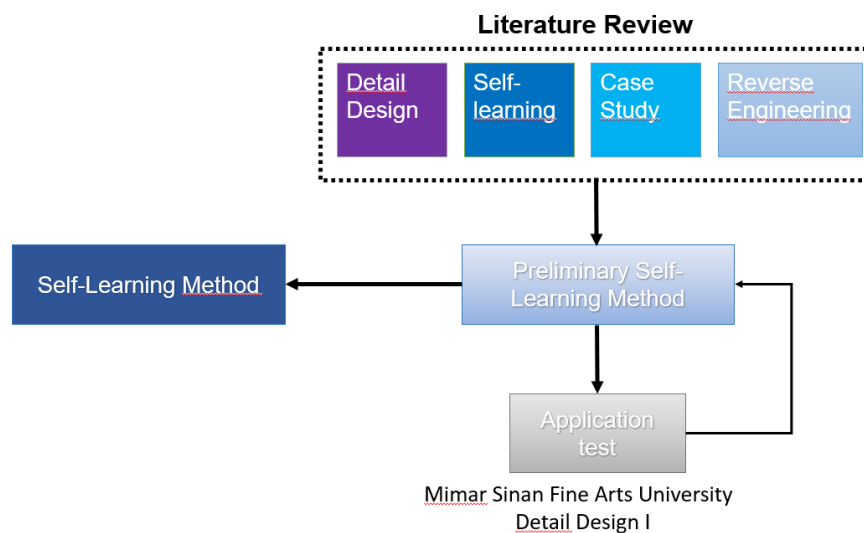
Literature Review

Detail Design

Self-learning

Case Study

Reverse Engineering

Self-Learning Method

Preliminary Self-Learning Method

Application test

Mimar Sinan Fine Arts University
Detail Design I